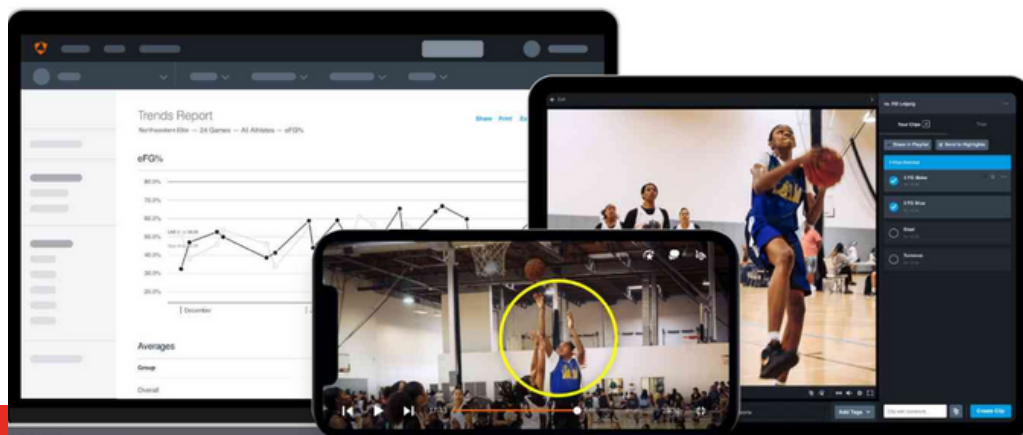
Trends Report

Northwestern Elite → 24 Games → All Athletes → eFG%

Share Print

eFG%

80.0%
70.0%
60.0%
50.0%
40.0%
30.0%
20.0%

December

Averages

Group

Overall

Your Clips

Share in Playlist

Send to Highlights

2 FG Make

2 FG Miss

Steal

Turnover

Add Tags

Create Clip